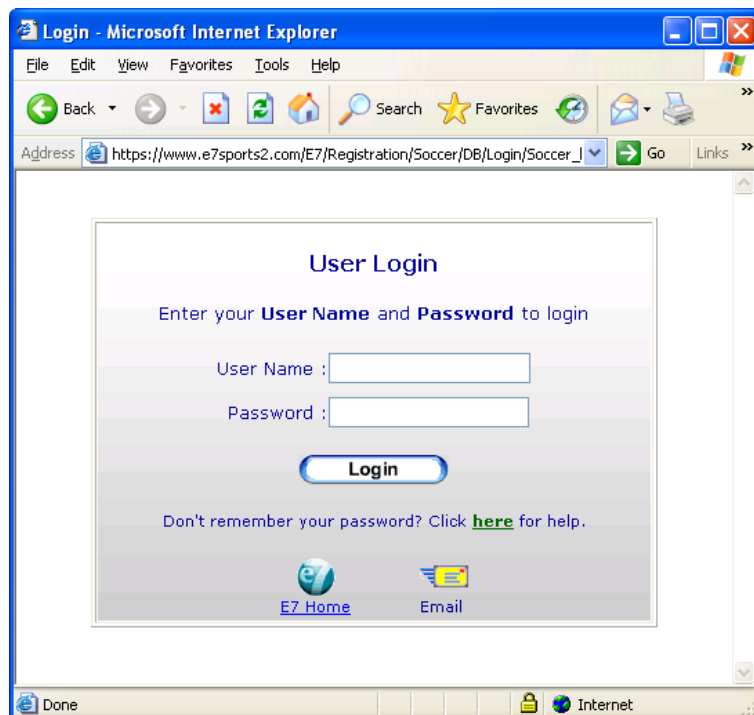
Login - Microsoft Internet Explorer

File Edit View Favorites Tools Help

Back Search Favorites

Address https://www.e7sports2.com/E7/Registration/Soccer/DB/Login/Soccer_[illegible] Go Links

User Login

Enter your **User Name** and **Password** to login

User Name :

Password :

Login

Don't remember your password? Click here for help.

E7 Home Email

Done Internet